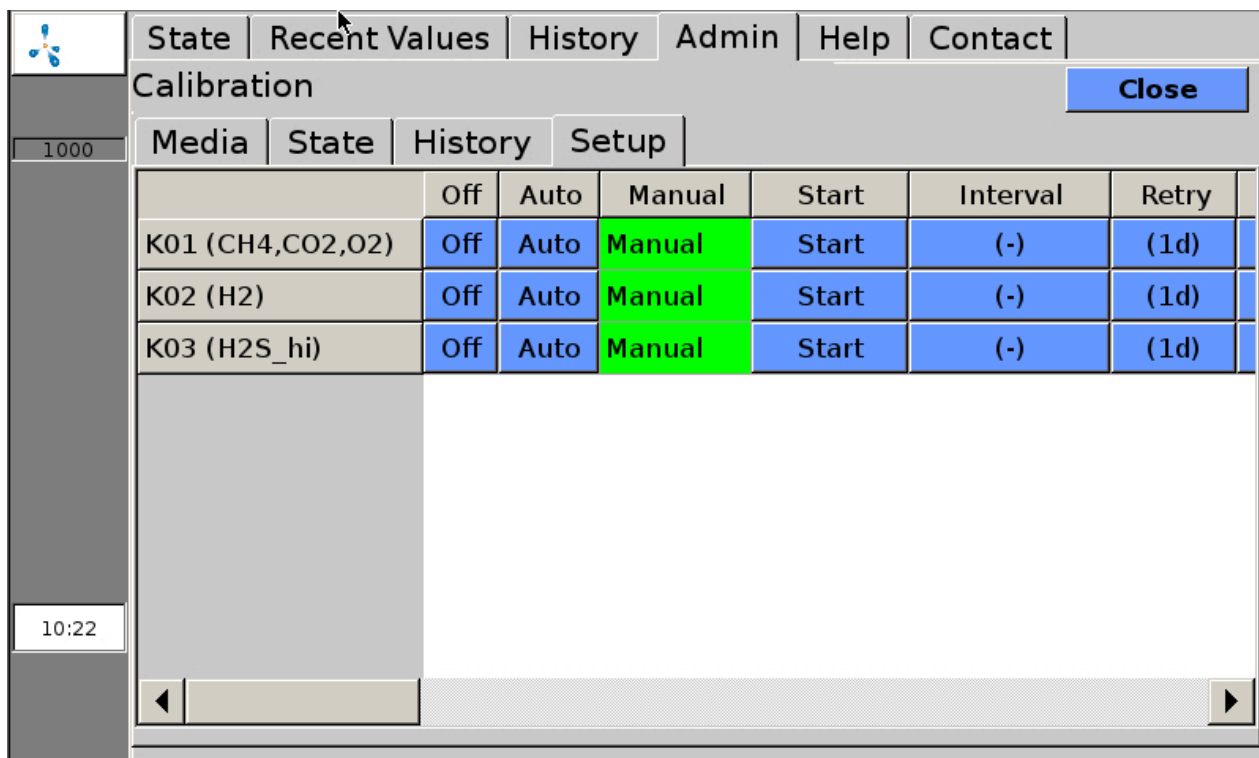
State | Recent Values | History | Admin | Help | Contact

1000

Calibration

Close

Media | State | History | Setup

| | Off | Auto | Manual | Start | Interval | Retry |
|---|---|---|---|---|---|---|
| K01 (CH4,CO2,O2) | Off | Auto | Manual | Start | (-) | (1d) |
| K02 (H2) | Off | Auto | Manual | Start | (-) | (1d) |
| K03 (H2S_hi) | Off | Auto | Manual | Start | (-) | (1d) |

10:22